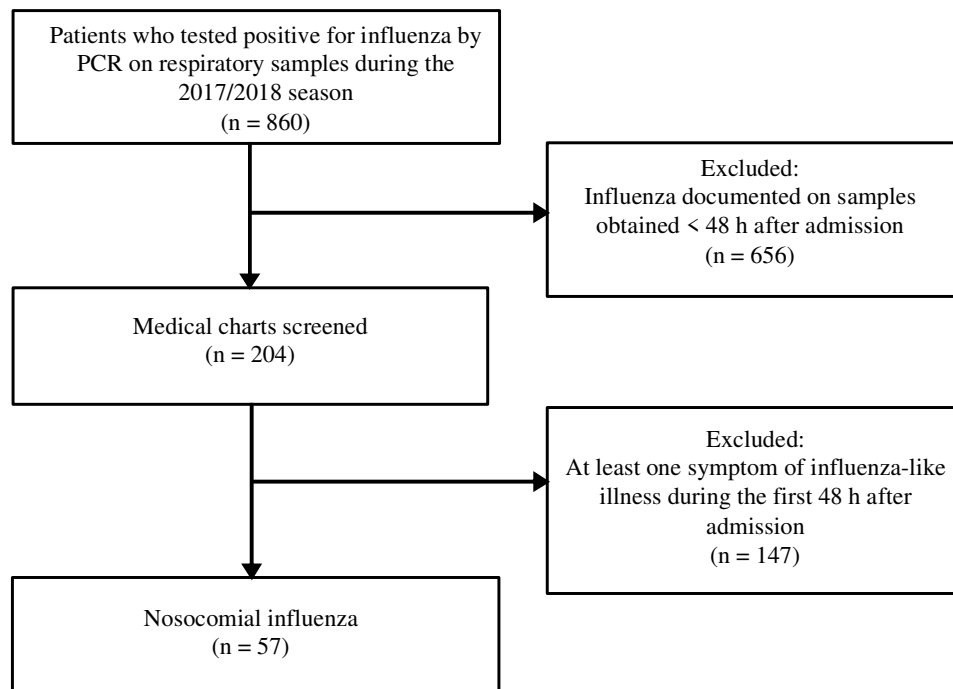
Patients who tested positive for influenza by PCR on respiratory samples during the 2017/2018 season
(n = 860)

Excluded:
Influenza documented on samples obtained < 48 h after admission
(n = 656)

Medical charts screened
(n = 204)

Excluded:
At least one symptom of influenza-like illness during the first 48 h after admission
(n = 147)

Nosocomial influenza
(n = 57)